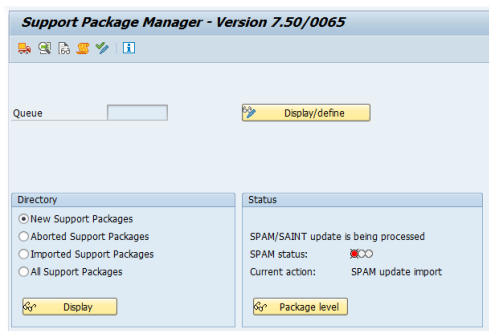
Support Package Manager - Version 7.50/0065

Queue

Display/define

Directory

New Support Packages
Aborted Support Packages
Imported Support Packages
All Support Packages

Display

Status

SPAM/SAINT update is being processed
SPAM status:
Current action: SPAM update import

Package level